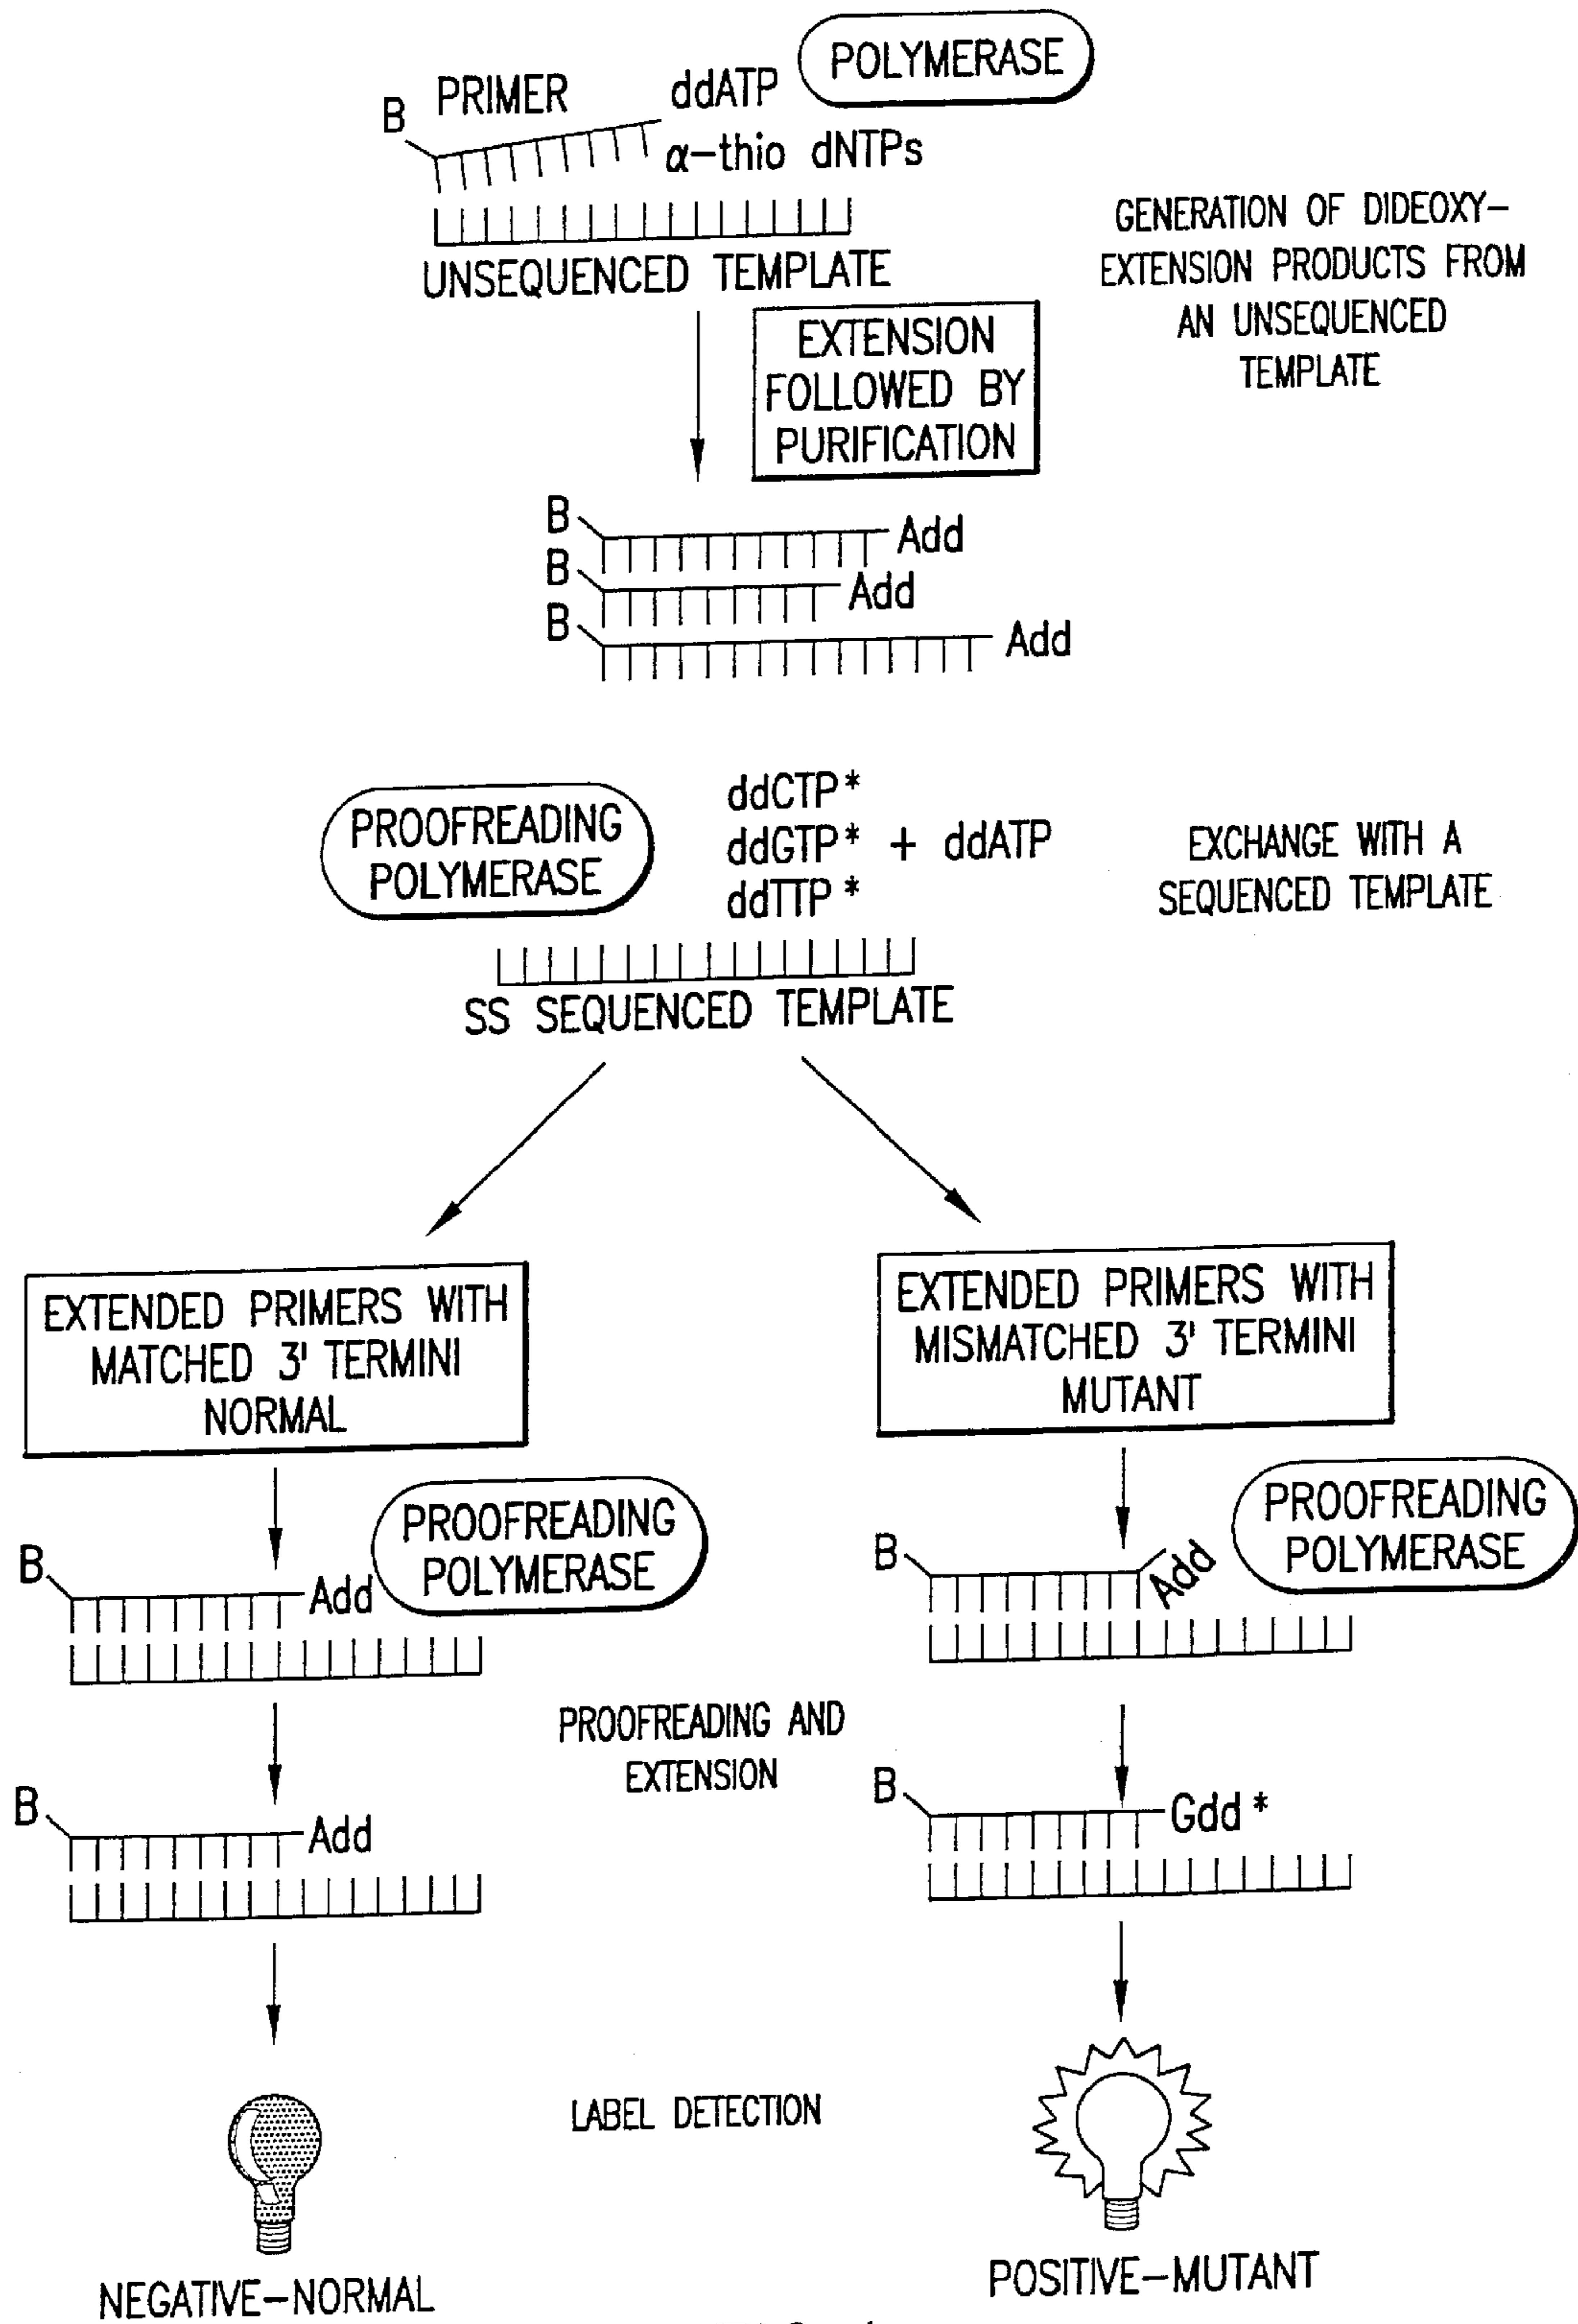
POLYMERASE

B PRIMER ddATP

$\alpha$-thio dNTPs

UNSEQUENCED TEMPLATE

GENERATION OF DIDEOXY-EXTENSION PRODUCTS FROM AN UNSEQUENCED TEMPLATE

EXTENSION FOLLOWED BY PURIFICATION

B Add
B Add
B Add

PROOFREADING POLYMERASE

ddCTP*
ddGTP* + ddATP
ddTTP*

EXCHANGE WITH A SEQUENCED TEMPLATE

SS SEQUENCED TEMPLATE

EXTENDED PRIMERS WITH MATCHED 3' TERMINI NORMAL

EXTENDED PRIMERS WITH MISMATCHED 3' TERMINI MUTANT

B Add

PROOFREADING POLYMERASE

B Add

PROOFREADING POLYMERASE

PROOFREADING AND EXTENSION

B Add

B Gdd *

LABEL DETECTION

NEGATIVE-NORMAL

POSITIVE-MUTANT